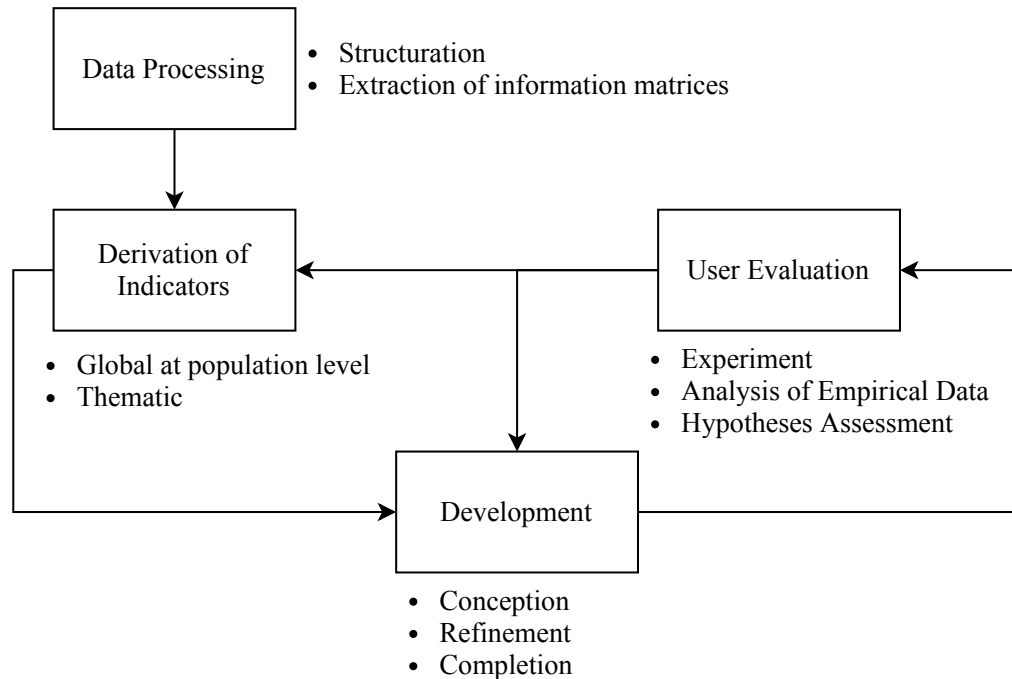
Data Processing

- Structuration
- Extraction of information matrices

Derivation of Indicators

- Global at population level
- Thematic

User Evaluation

- Experiment
- Analysis of Empirical Data
- Hypotheses Assessment

Development

- Conception
- Refinement
- Completion